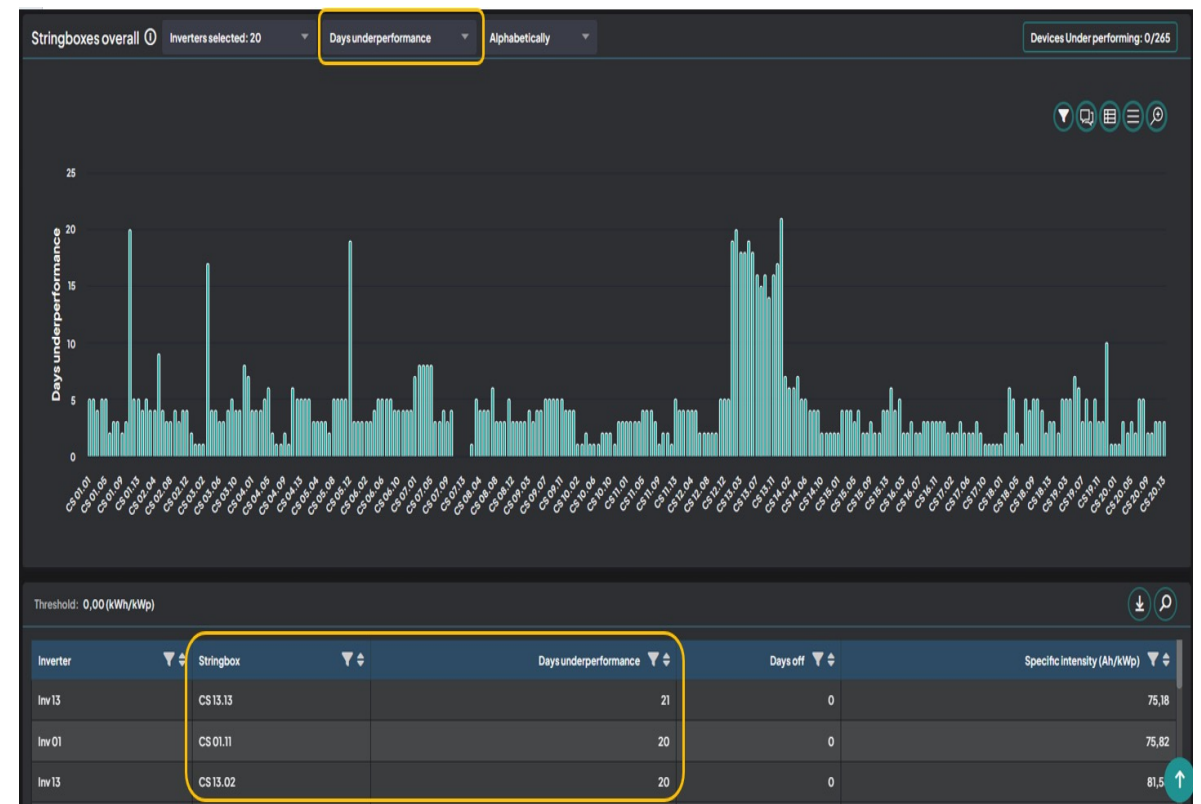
Stringboxes overall ⓘ Inverters selected: 20 Days underperformance Alphabetically

Devices Under performing: 0/265

Days underperformance

25
20
15
10
5
0

CS 01.01 CS 01.05 CS 01.09 CS 01.13 CS 02.04 CS 02.08 CS 02.12 CS 03.02 CS 03.06 CS 03.10 CS 04.01 CS 04.05 CS 04.09 CS 04.13 CS 05.04 CS 05.08 CS 05.12 CS 06.02 CS 06.06 CS 06.10 CS 07.01 CS 07.05 CS 07.09 CS 07.13 CS 08.04 CS 08.08 CS 08.12 CS 09.03 CS 09.07 CS 09.11 CS 10.02 CS 10.06 CS 10.10 CS 11.01 CS 11.05 CS 11.09 CS 11.13 CS 12.04 CS 12.08 CS 12.12 CS 13.03 CS 13.07 CS 13.11 CS 14.02 CS 14.06 CS 14.10 CS 15.01 CS 15.05 CS 15.09 CS 15.13 CS 16.03 CS 16.07 CS 16.11 CS 17.02 CS 17.06 CS 17.10 CS 18.01 CS 18.05 CS 18.09 CS 18.13 CS 19.03 CS 19.07 CS 19.11 CS 20.01 CS 20.05 CS 20.09 CS 20.13

Threshold: 0,00 (kWh/kWp)

| Inverter | Stringbox | Days underperformance | Days off | Specific intensity (Ah/kWp) |
|---|---|---|---|---|
| Inv 13 | CS 13.13 | 21 | 0 | 75,18 |
| Inv 01 | CS 01.11 | 20 | 0 | 75,82 |
| Inv 13 | CS 13.02 | 20 | 0 | 81,5 |